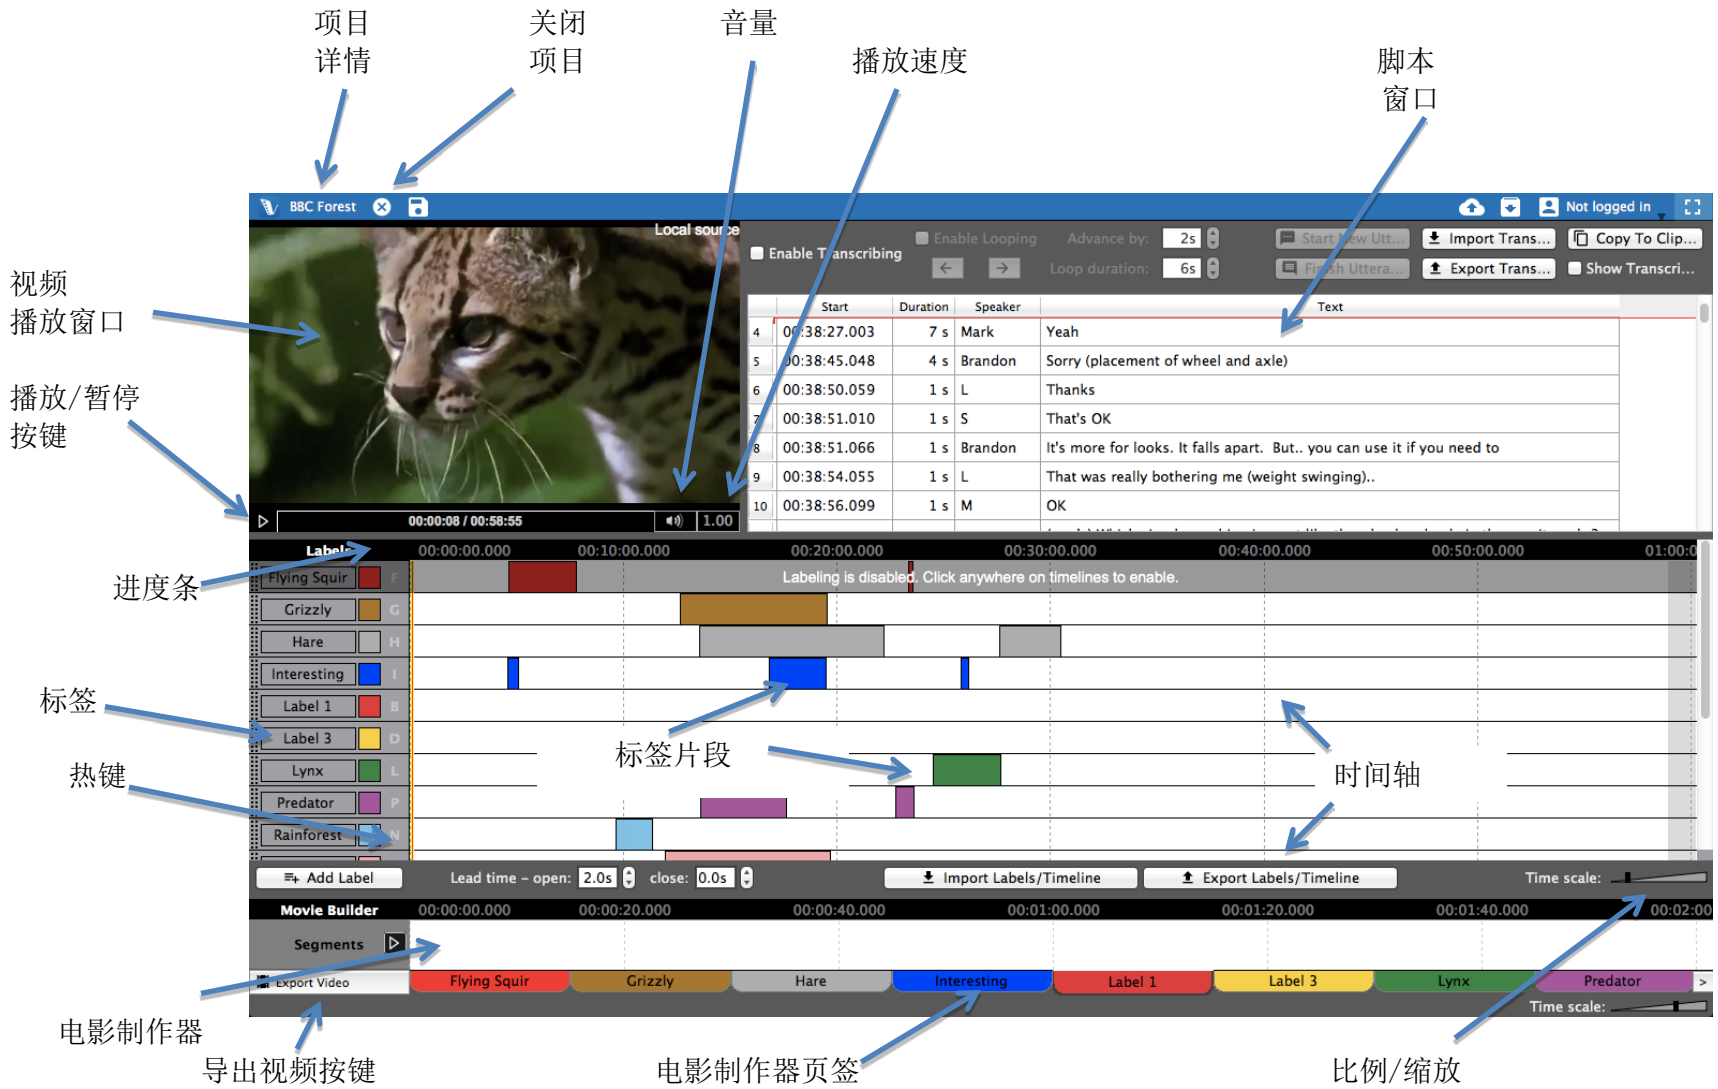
项目详情

关闭项目

音量

播放速度

脚本窗口

视频播放窗口

播放/暂停按键

BBC Forest

Not logged in

Local source

Enable Transcribing

Enable Looping

Advance by: 2s

Loop duration: 6s

Start New Utt...

Finish Uttera...

Import Trans...

Export Trans...

Copy To Clip...

Show Transcri...

| | Start | Duration | Speaker | Text |
|---|---|---|---|---|
| 4 | 00:38:27.003 | 7 s | Mark | Yeah |
| 5 | 00:38:45.048 | 4 s | Brandon | Sorry (placement of wheel and axle) |
| 6 | 00:38:50.059 | 1 s | L | Thanks |
| 7 | 00:38:51.010 | 1 s | S | That's OK |
| 8 | 00:38:51.066 | 1 s | Brandon | It's more for looks. It falls apart. But.. you can use it if you need to |
| 9 | 00:38:54.055 | 1 s | L | That was really bothering me (weight swinging).. |
| 10 | 00:38:56.099 | 1 s | M | OK |

00:00:08 / 00:58:55

1.00

进度条

Labels 00:00:00.000 00:10:00.000 00:20:00.000 00:30:00.000 00:40:00.000 00:50:00.000 01:00:0

Flying Squir F

Labeling is disabled. Click anywhere on timelines to enable.

Grizzly G

Hare H

Interesting I

Label 1 B

Label 3 D

Lynx L

Predator P

Rainforest N

标签

热键

标签片段

时间轴

Add Label

Lead time – open: 2.0s close: 0.0s

Import Labels/Timeline

Export Labels/Timeline

Time scale:

Movie Builder 00:00:00.000 00:00:20.000 00:00:40.000 00:01:00.000 00:01:20.000 00:01:40.000 00:02:00

Segments

Export Video

Flying Squir Grizzly Hare Interesting Label 1 Label 3 Lynx Predator

Time scale:

电影制作器

导出视频按键

电影制作器页签

比例/缩放